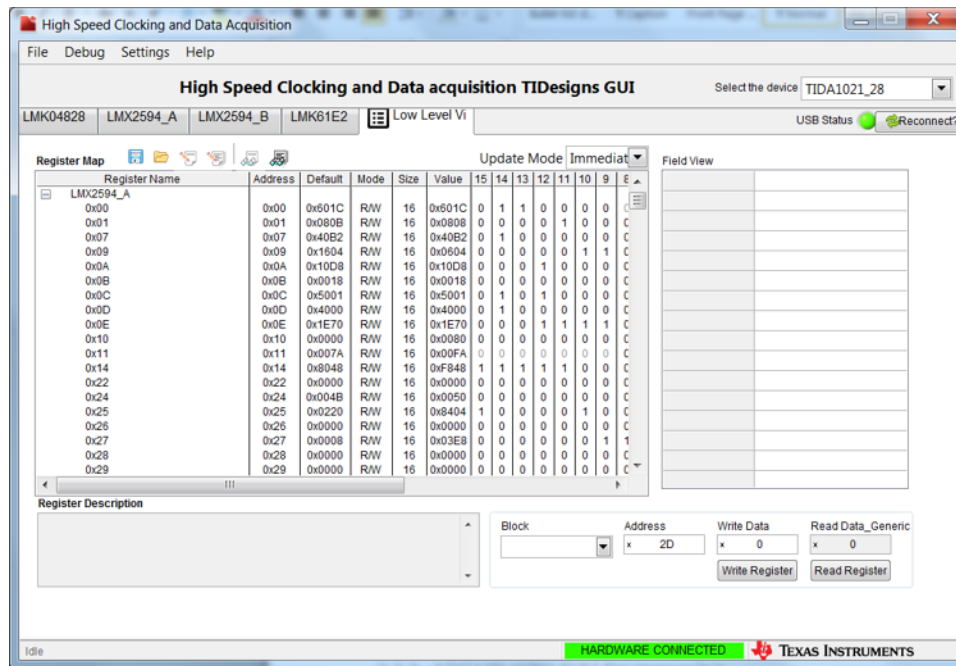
High Speed Clocking and Data Acquisition

File Debug Settings Help

High Speed Clocking and Data acquisition TIDesigns GUI

Select the device TIDA1021_28

LMK04828 LMX2594_A LMX2594_B LMK61E2 Low Level Vi

USB Status Reconnect?

Register Map

Update Mode Immediat

Field View

| Register Name | Address | Default | Mode | Size | Value | 15 | 14 | 13 | 12 | 11 | 10 | 9 | 8 |
|---|---|---|---|---|---|---|---|---|---|---|---|---|---|
| LMX2594_A | | | | | | | | | | | | | |
| 0x00 | 0x00 | 0x601C | R/W | 16 | 0x601C | 0 | 1 | 1 | 0 | 0 | 0 | 0 | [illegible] |
| 0x01 | 0x01 | 0x080B | R/W | 16 | 0x0808 | 0 | 0 | 0 | 0 | 1 | 0 | 0 | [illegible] |
| 0x07 | 0x07 | 0x40B2 | R/W | 16 | 0x40B2 | 0 | 1 | 0 | 0 | 0 | 0 | 0 | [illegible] |
| 0x09 | 0x09 | 0x1604 | R/W | 16 | 0x0604 | 0 | 0 | 0 | 0 | 0 | 1 | 1 | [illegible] |
| 0x0A | 0x0A | 0x10D8 | R/W | 16 | 0x10D8 | 0 | 0 | 0 | 1 | 0 | 0 | 0 | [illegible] |
| 0x0B | 0x0B | 0x0018 | R/W | 16 | 0x0018 | 0 | 0 | 0 | 0 | 0 | 0 | 0 | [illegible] |
| 0x0C | 0x0C | 0x5001 | R/W | 16 | 0x5001 | 0 | 1 | 0 | 1 | 0 | 0 | 0 | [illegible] |
| 0x0D | 0x0D | 0x4000 | R/W | 16 | 0x4000 | 0 | 1 | 0 | 0 | 0 | 0 | 0 | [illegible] |
| 0x0E | 0x0E | 0x1E70 | R/W | 16 | 0x1E70 | 0 | 0 | 0 | 1 | 1 | 1 | 1 | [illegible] |
| 0x10 | 0x10 | 0x0000 | R/W | 16 | 0x0080 | 0 | 0 | 0 | 0 | 0 | 0 | 0 | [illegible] |
| 0x11 | 0x11 | 0x007A | R/W | 16 | 0x00FA | 0 | 0 | 0 | 0 | 0 | 0 | 0 | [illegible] |
| 0x14 | 0x14 | 0x8048 | R/W | 16 | 0xF848 | 1 | 1 | 1 | 1 | 1 | 0 | 0 | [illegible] |
| 0x22 | 0x22 | 0x0000 | R/W | 16 | 0x0000 | 0 | 0 | 0 | 0 | 0 | 0 | 0 | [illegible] |
| 0x24 | 0x24 | 0x004B | R/W | 16 | 0x0050 | 0 | 0 | 0 | 0 | 0 | 0 | 0 | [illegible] |
| 0x25 | 0x25 | 0x0220 | R/W | 16 | 0x8404 | 1 | 0 | 0 | 0 | 0 | 1 | 0 | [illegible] |
| 0x26 | 0x26 | 0x0000 | R/W | 16 | 0x0000 | 0 | 0 | 0 | 0 | 0 | 0 | 0 | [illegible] |
| 0x27 | 0x27 | 0x0008 | R/W | 16 | 0x03E8 | 0 | 0 | 0 | 0 | 0 | 0 | 1 | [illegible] |
| 0x28 | 0x28 | 0x0000 | R/W | 16 | 0x0000 | 0 | 0 | 0 | 0 | 0 | 0 | 0 | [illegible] |
| 0x29 | 0x29 | 0x0000 | R/W | 16 | 0x0000 | 0 | 0 | 0 | 0 | 0 | 0 | 0 | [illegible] |

Register Description

Block

Address x 2D

Write Data x 0

Read Data_Generic x 0

Write Register Read Register

Idle

HARDWARE CONNECTED

TEXAS INSTRUMENTS